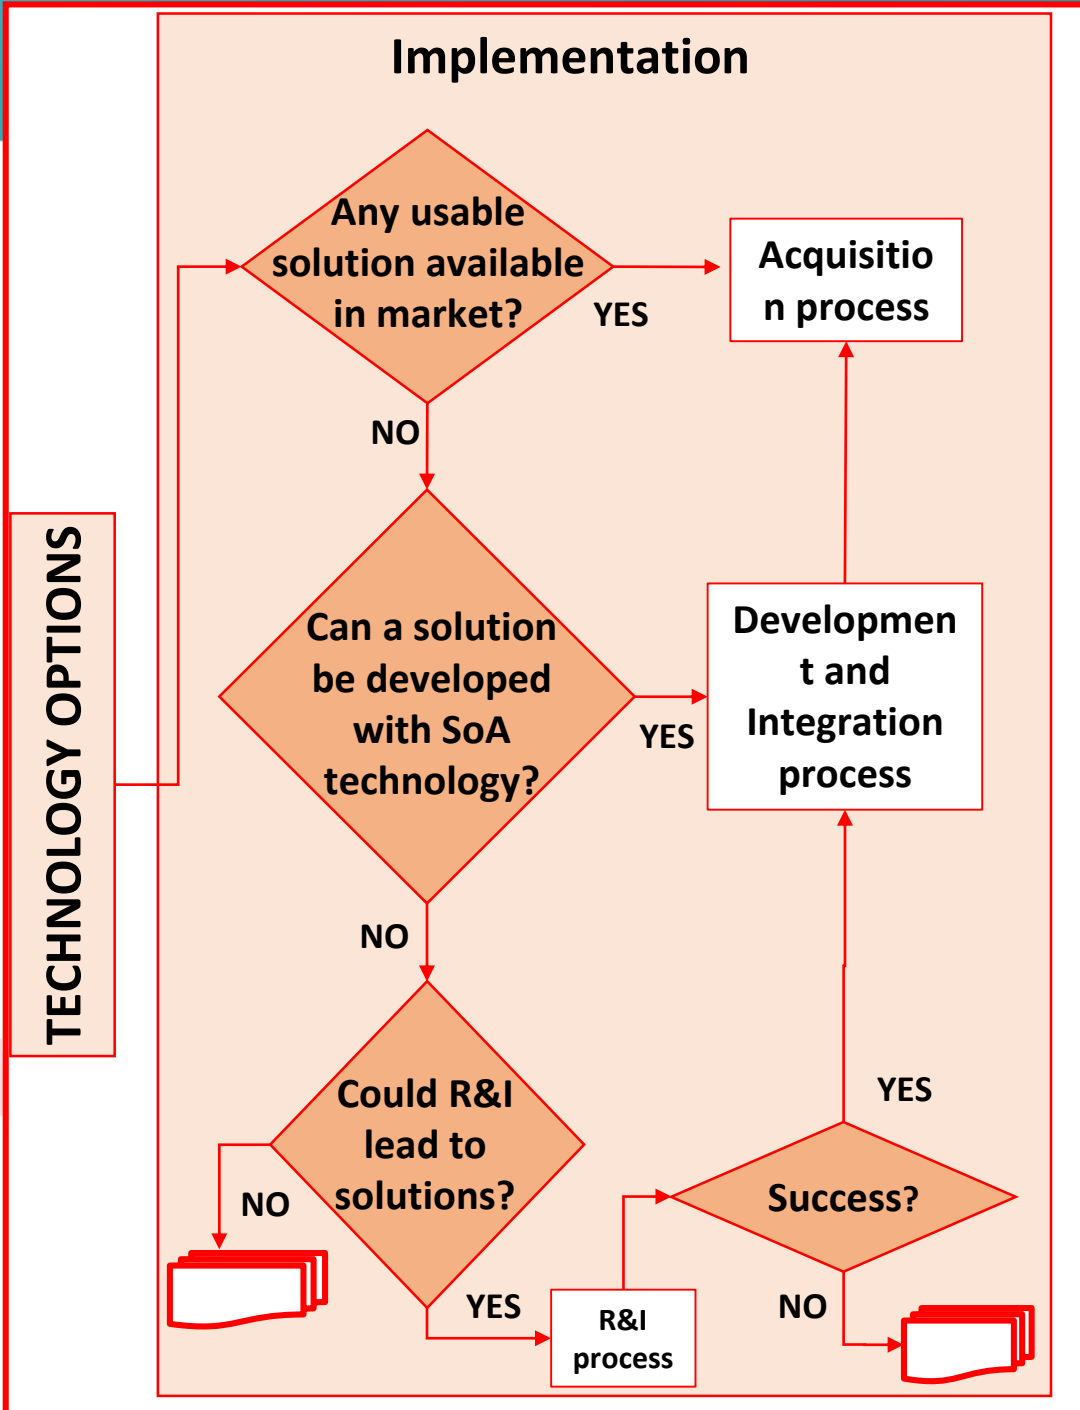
TECHNOLOGY OPTIONS

Implementation

Any usable solution available in market?

YES

Acquisitio n process

NO

Can a solution be developed with SoA technology?

YES

Developmen t and Integration process

NO

Could R&I lead to solutions?

NO

YES

R&I process

YES

Success?

NO